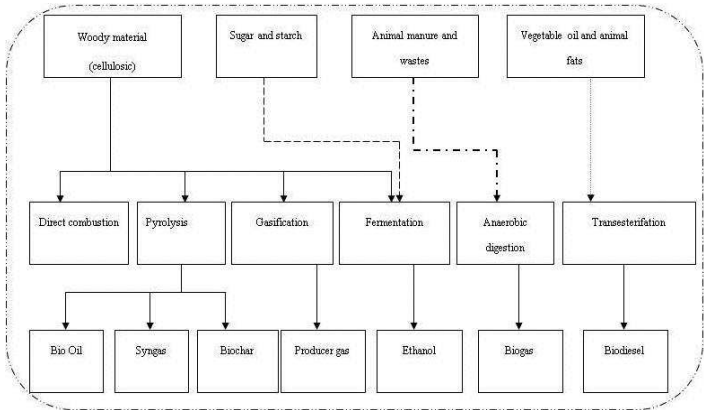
Woody material (cellulosic)

Sugar and starch

Animal manure and wastes

Vegetable oil and animal fats

Direct combustion

Pyrolysis

Gasification

Fermentation

Anaerobic digestion

Transesterifation

Bio Oil

Syngas

Biochar

Producer gas

Ethanol

Biogas

Biodiesel